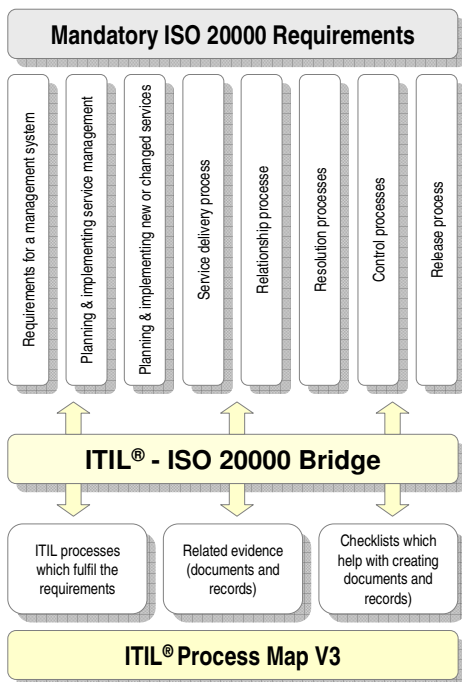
Mandatory ISO 20000 Requirements

Requirements for a management system

Planning & implementing service management

Planning & implementing new or changed services

Service delivery process

Relationship processe

Resolution processes

Control processes

Release process

ITIL® - ISO 20000 Bridge

ITIL processes which fulfil the requirements

Related evidence (documents and records)

Checklists which help with creating documents and records)

ITIL® Process Map V3